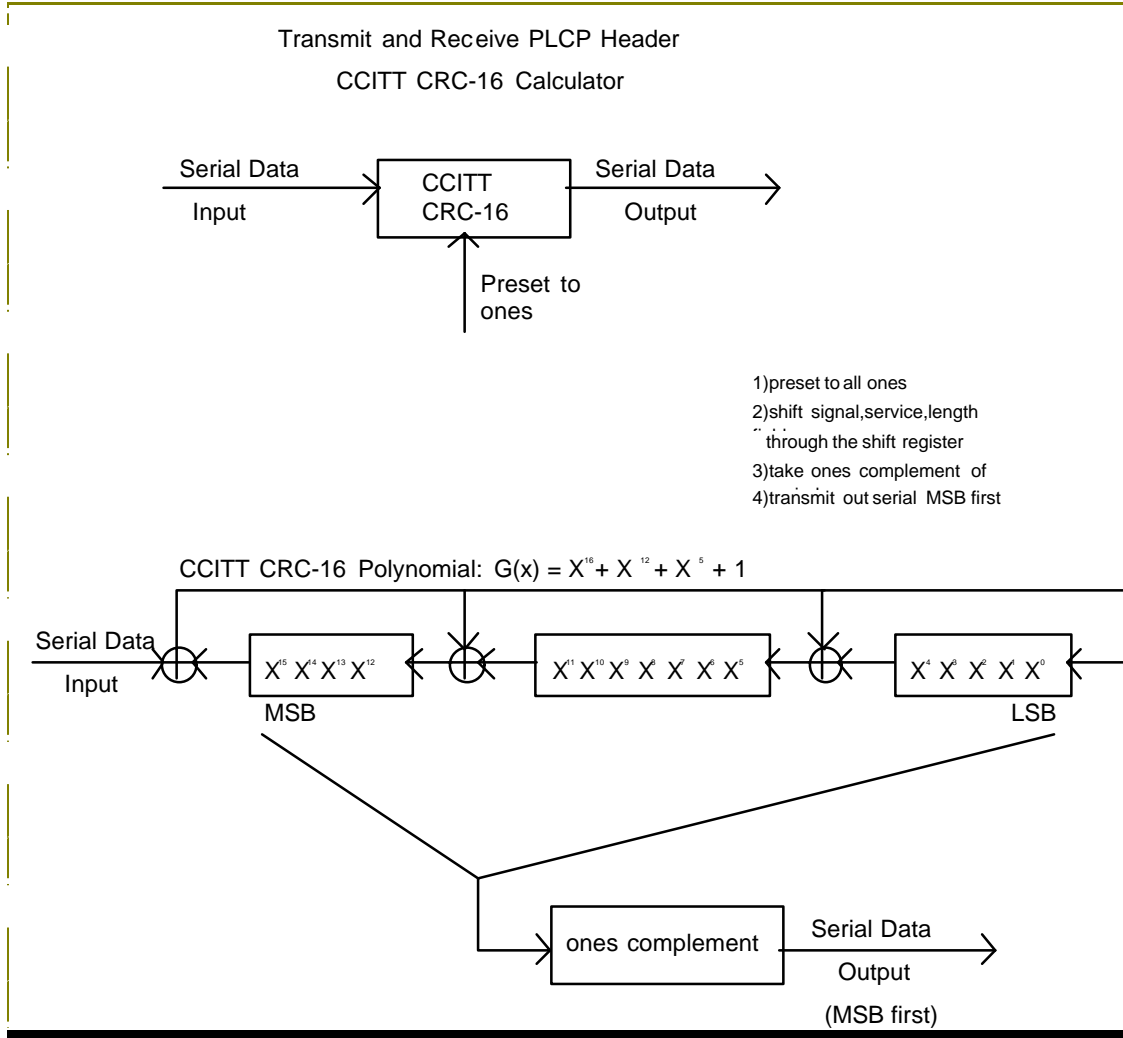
Transmit and Receive PLCP Header

CCITT CRC-16 Calculator

Serial Data

Input

CCITT CRC-16

Serial Data

Output

Preset to ones

1)preset to all ones
2)shift signal,service,length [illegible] through the shift register
3)take ones complement of
4)transmit out serial MSB first

CCITT CRC-16 Polynomial: $G(x) = X^{16} + X^{12} + X^{5} + 1$

Serial Data

Input

$X^{15} X^{14} X^{13} X^{12}$

$X^{11} X^{10} X^{9} X^{8} X^{7} X^{6} X^{5}$

$X^{4} X^{3} X^{2} X^{1} X^{0}$

MSB

LSB

ones complement

Serial Data

Output

(MSB first)